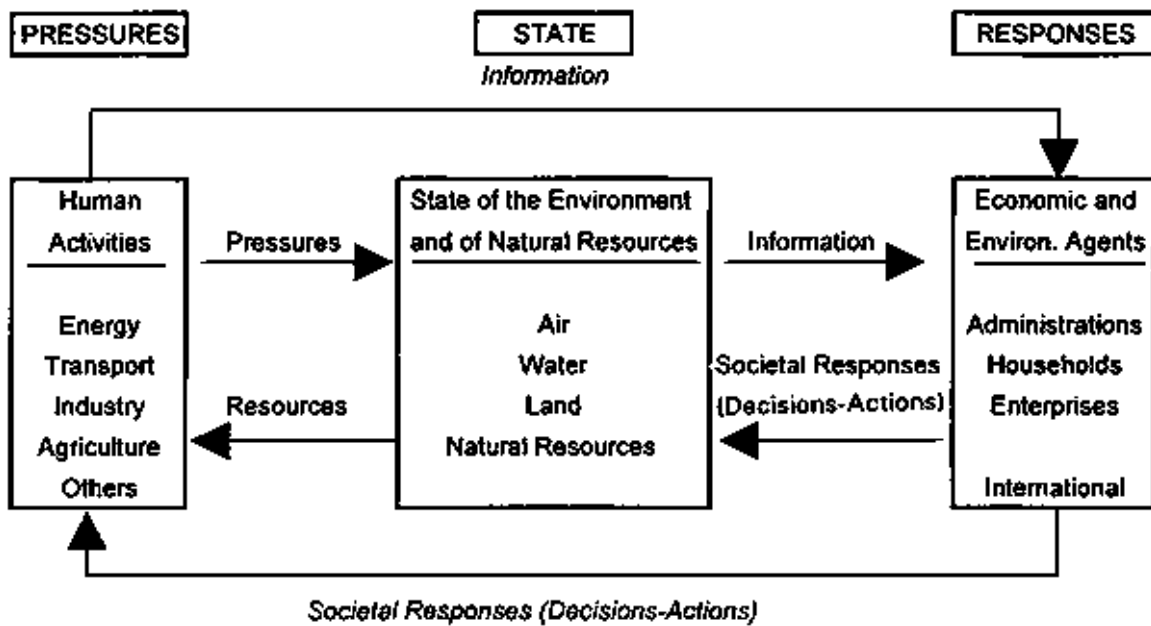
PRESSURES

STATE

RESPONSES

Information

Human Activities

Energy
Transport
Industry
Agriculture
Others

Pressures

Resources

State of the Environment and of Natural Resources

Air
Water
Land
Natural Resources

Information

Societal Responses (Decisions-Actions)

Economic and Environ. Agents

Administrations
Households
Enterprises

International

Societal Responses (Decisions-Actions)